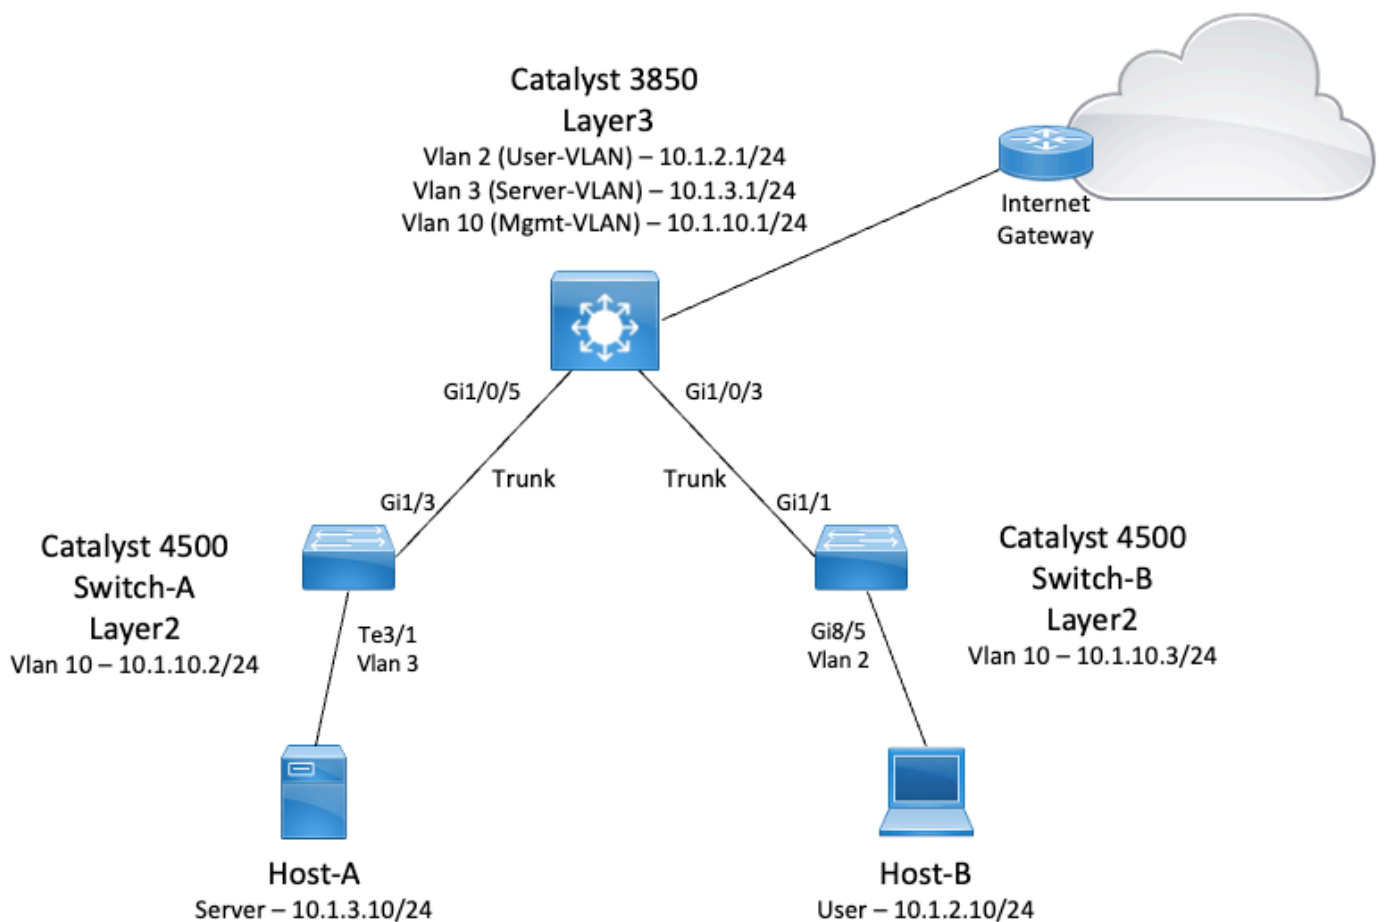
Catalyst 3850
Layer3
Vlan 2 (User-VLAN) – 10.1.2.1/24
Vlan 3 (Server-VLAN) – 10.1.3.1/24
Vlan 10 (Mgmt-VLAN) – 10.1.10.1/24

Internet
Gateway

Gi1/0/5

Gi1/0/3

Trunk

Trunk

Gi1/3

Gi1/1

Catalyst 4500
Switch-A
Layer2
Vlan 10 – 10.1.10.2/24

Te3/1
Vlan 3

Gi8/5
Vlan 2

Catalyst 4500
Switch-B
Layer2
Vlan 10 – 10.1.10.3/24

Host-A
Server – 10.1.3.10/24

Host-B
User – 10.1.2.10/24